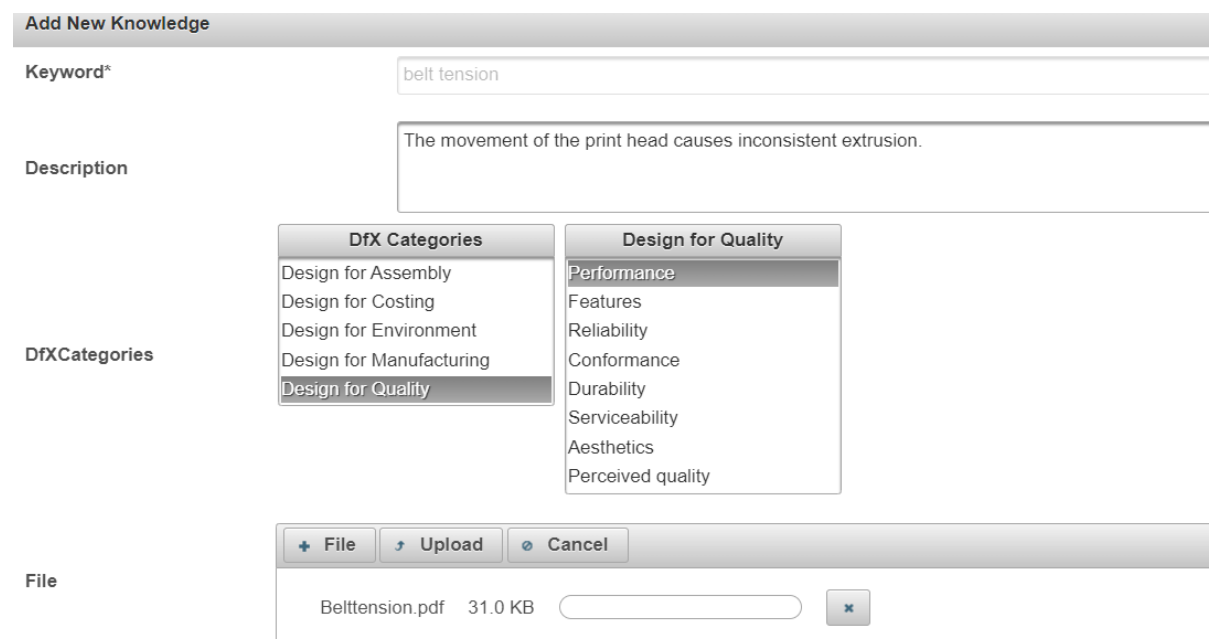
Add New Knowledge

Keyword*

belt tension

Description

The movement of the print head causes inconsistent extrusion.

DfXCategories

| DfX Categories |
|---|
| Design for Assembly |
| Design for Costing |
| Design for Environment |
| Design for Manufacturing |
| Design for Quality |

| Design for Quality |
|---|
| Performance |
| Features |
| Reliability |
| Conformance |
| Durability |
| Serviceability |
| Aesthetics |
| Perceived quality |

File

+ File   Upload   Cancel

Belttension.pdf 31.0 KB ×